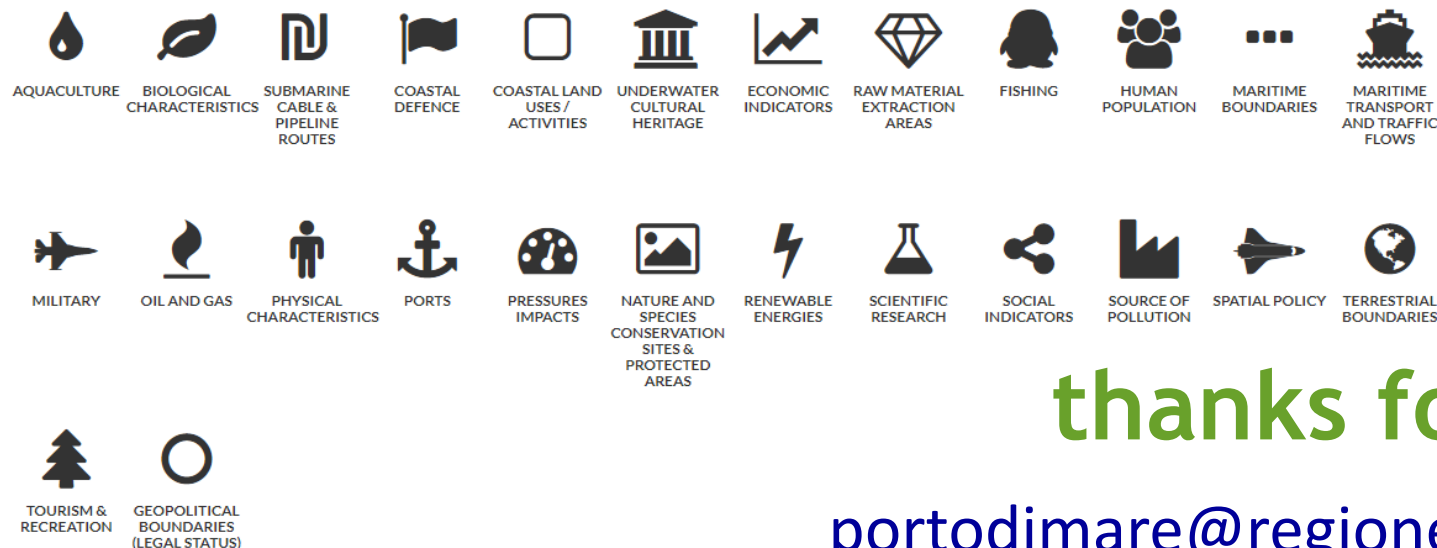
AQUACULTURE

BIOLOGICAL CHARACTERISTICS

SUBMARINE CABLE & PIPELINE ROUTES

COASTAL DEFENCE

COASTAL LAND USES / ACTIVITIES

UNDERWATER CULTURAL HERITAGE

ECONOMIC INDICATORS

RAW MATERIAL EXTRACTION AREAS

FISHING

HUMAN POPULATION

MARITIME BOUNDARIES

MARITIME TRANSPORT AND TRAFFIC FLOWS

MILITARY

OIL AND GAS

PHYSICAL CHARACTERISTICS

PORTS

PRESSURES IMPACTS

NATURE AND SPECIES CONSERVATION SITES & PROTECTED AREAS

RENEWABLE ENERGIES

SCIENTIFIC RESEARCH

SOCIAL INDICATORS

SOURCE OF POLLUTION

SPATIAL POLICY

TERRESTRIAL BOUNDARIES

thanks fo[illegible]

TOURISM & RECREATION

GEOPOLITICAL BOUNDARIES (LEGAL STATUS)

portodimare@regione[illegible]